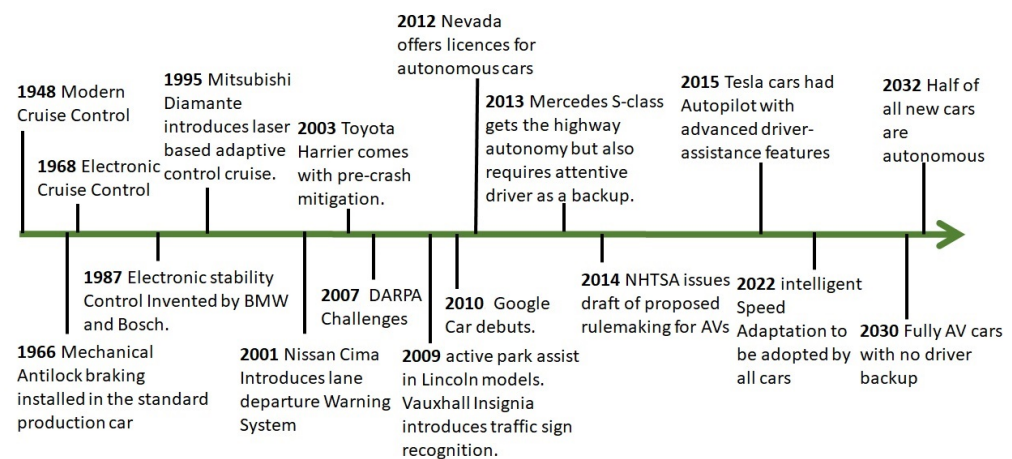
1948 Modern Cruise Control

1968 Electronic Cruise Control

1995 Mitsubishi Diamante introduces laser based adaptive control cruise.

2003 Toyota Harrier comes with pre-crash mitigation.

2012 Nevada offers licences for autonomous cars

2013 Mercedes S-class gets the highway autonomy but also requires attentive driver as a backup.

2015 Tesla cars had Autopilot with advanced driver-assistance features

2032 Half of all new cars are autonomous

1966 Mechanical Antilock braking installed in the standard production car

1987 Electronic stability Control Invented by BMW and Bosch.

2001 Nissan Cima Introduces lane departure Warning System

2007 DARPA Challenges

2009 active park assist in Lincoln models. Vauxhall Insignia introduces traffic sign recognition.

2010 Google Car debuts.

2014 NHTSA issues draft of proposed rulemaking for AVs

2022 intelligent Speed Adaptation to be adopted by all cars

2030 Fully AV cars with no driver backup